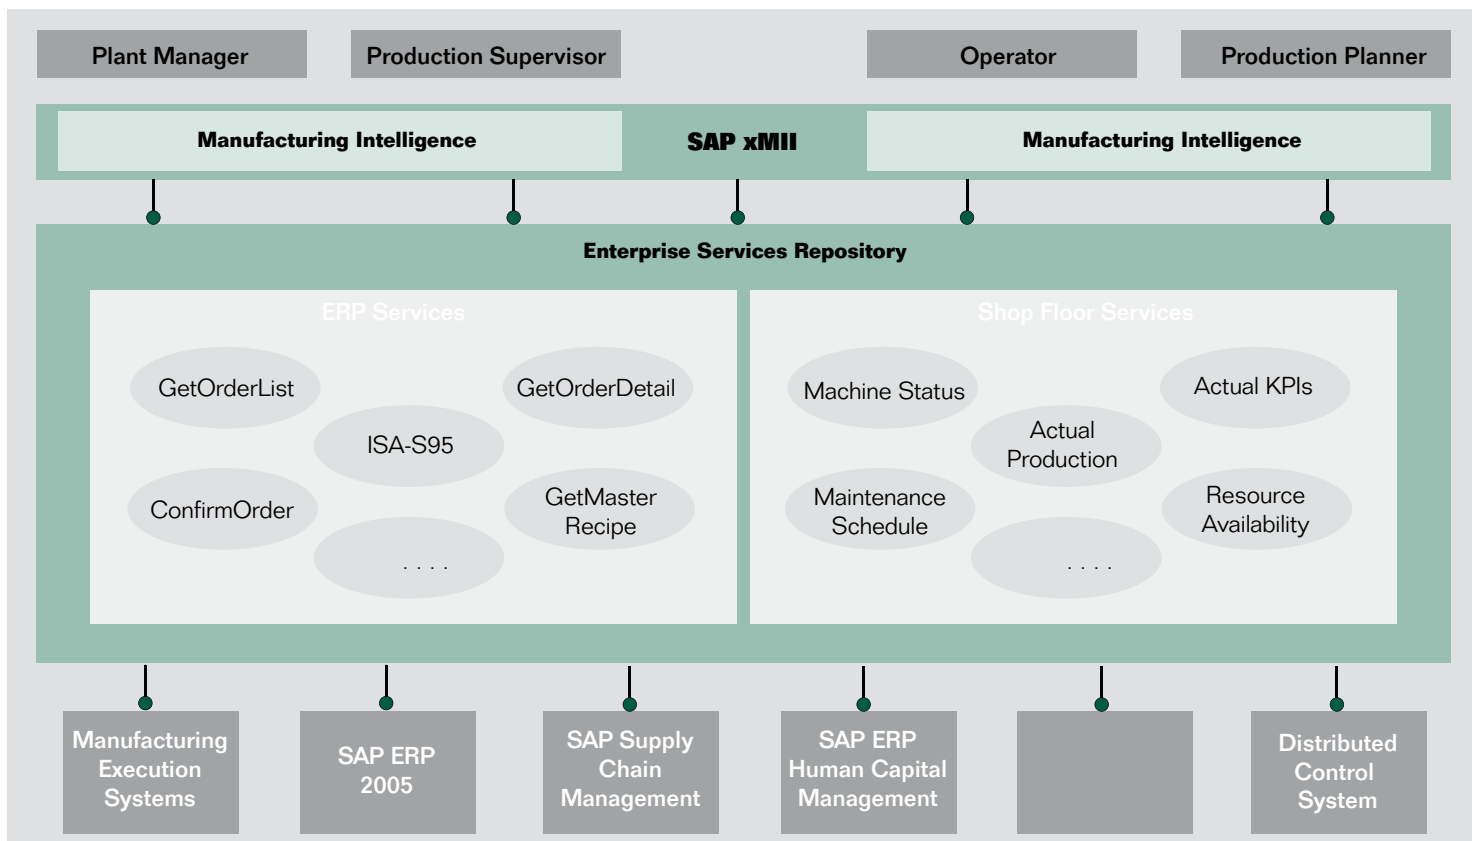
Plant Manager

Production Supervisor

Operator

Production Planner

Manufacturing Intelligence

SAP xMII

Manufacturing Intelligence

Enterprise Services Repository

ERP Services

GetOrderList

GetOrderDetail

ISA-S95

ConfirmOrder

GetMaster Recipe

. . . .

Shop Floor Services

Machine Status

Actual KPIs

Actual Production

Maintenance Schedule

Resource Availability

. . . .

Manufacturing Execution Systems

SAP ERP 2005

SAP Supply Chain Management

SAP ERP Human Capital Management

Distributed Control System